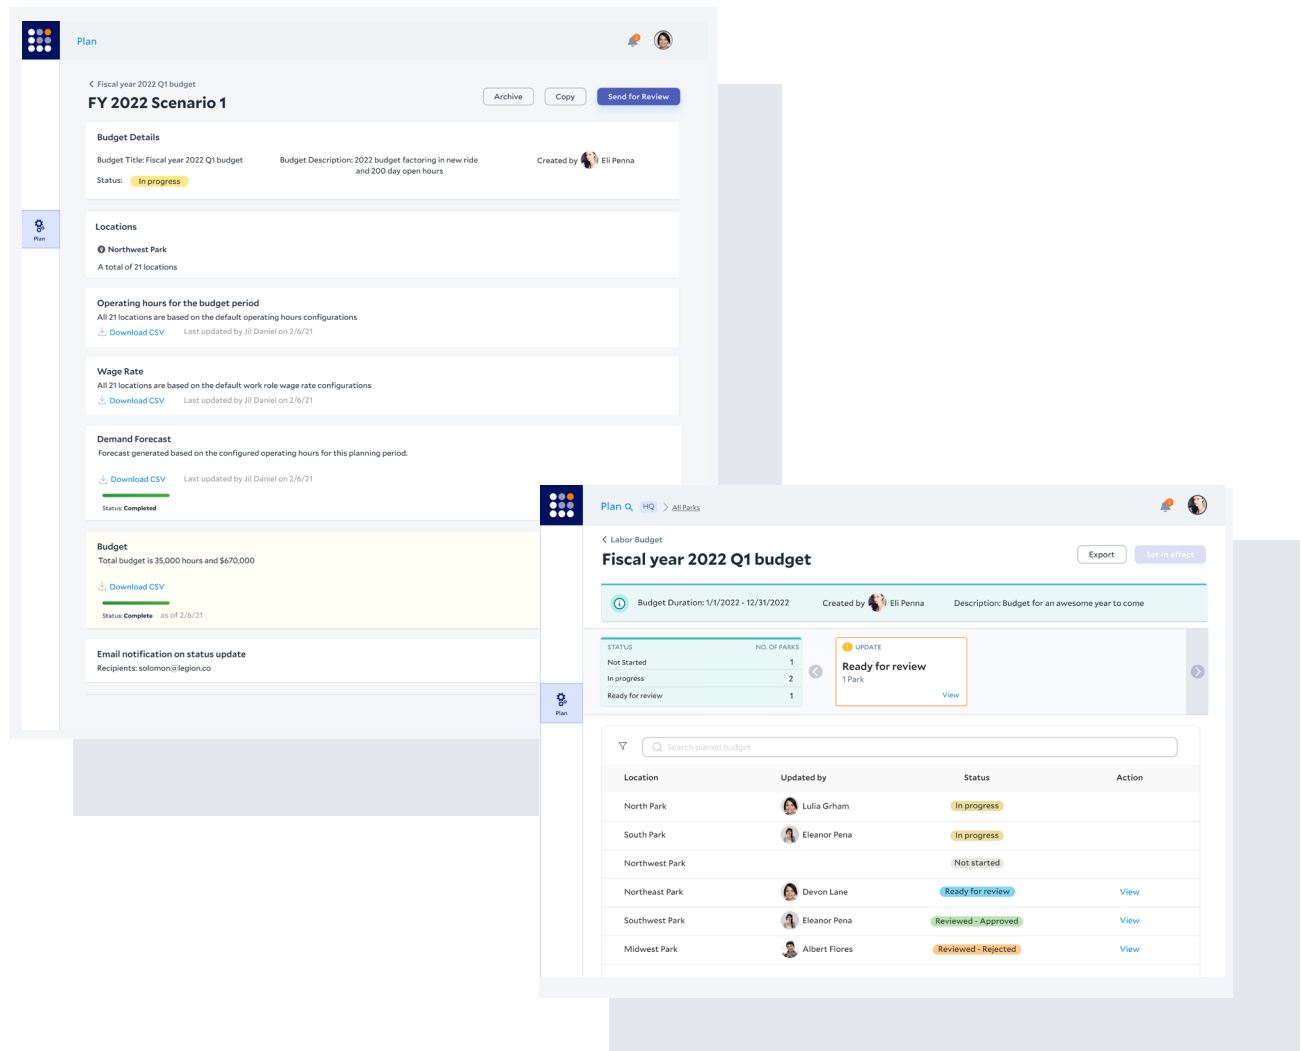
Plan

Plan

< Fiscal year 2022 Q1 budget
FY 2022 Scenario 1

Archive
Copy
Send for Review

Budget Details
Budget Title: Fiscal year 2022 Q1 budget
Budget Description: 2022 budget factoring in new ride and 200 day open hours
Created by Eli Penna
Status: In progress

Locations
Northwest Park
A total of 21 locations

Operating hours for the budget period
All 21 locations are based on the default operating hours configurations
Download CSV Last updated by Jil Daniel on 2/6/21

Wage Rate
All 21 locations are based on the default work role wage rate configurations
Download CSV Last updated by Jil Daniel on 2/6/21

Demand Forecast
Forecast generated based on the configured operating hours for this planning period.
Download CSV Last updated by Jil Daniel on 2/6/21
Status: Completed

Budget
Total budget is 35,000 hours and $670,000
Download CSV
Status: Complete as of 2/6/21

Email notification on status update
Recipients: solomon@legion.co

Plan HQ > All Parks

Plan

< Labor Budget
Fiscal year 2022 Q1 budget
Export
Set in effect

Budget Duration: 1/1/2022 - 12/31/2022
Created by Eli Penna
Description: Budget for an awesome year to come

| STATUS | NO. OF PARKS |
|---|---|
| Not Started | 1 |
| In progress | 2 |
| Ready for review | 1 |

UPDATE
Ready for review
1 Park
View

Search planed budget

| Location | Updated by | Status | Action |
|---|---|---|---|
| North Park | Lulia Grham | In progress | |
| South Park | Eleanor Pena | In progress | |
| Northwest Park | | Not started | |
| Northeast Park | Devon Lane | Ready for review | View |
| Southwest Park | Eleanor Pena | Reviewed - Approved | View |
| Midwest Park | Albert Flores | Reviewed - Rejected | View |